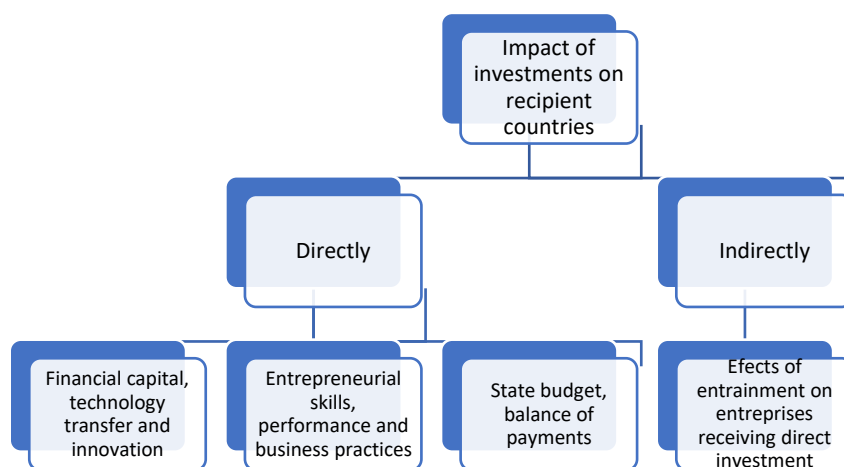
Impact of investments on recipient countries

Directly

Indirectly

Financial capital, technology transfer and innovation

Entrepreneurial skills, performance and business practices

State budget, balance of payments

Efects of entrainment on entreprises receiving direct investment